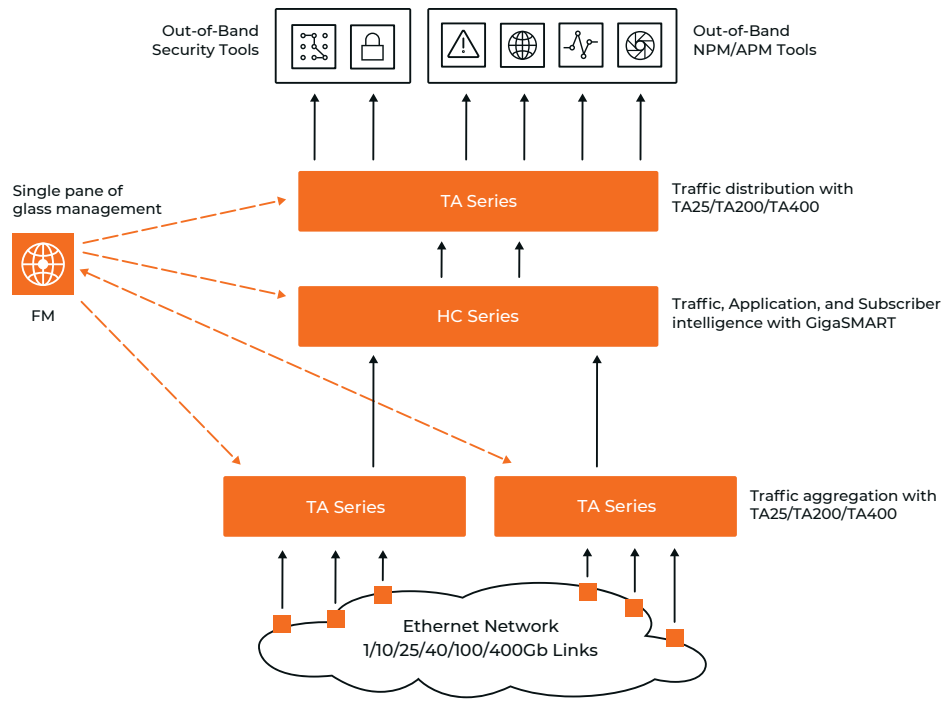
Out-of-Band Security Tools

Out-of-Band NPM/APM Tools

Single pane of glass management

FM

TA Series

Traffic distribution with TA25/TA200/TA400

HC Series

Traffic, Application, and Subscriber intelligence with GigaSMART

TA Series

TA Series

Traffic aggregation with TA25/TA200/TA400

Ethernet Network
1/10/25/40/100/400Gb Links